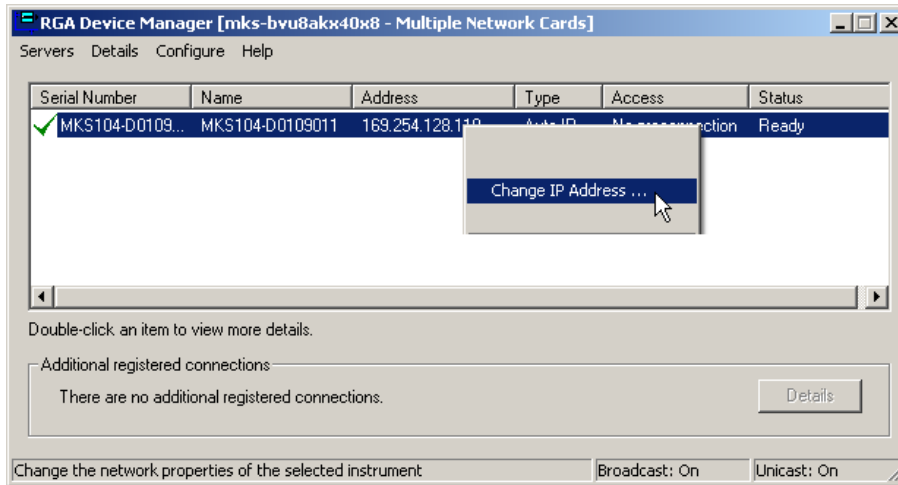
RGA Device Manager [mks-bvu8akx40x8 - Multiple Network Cards]

Servers Details Configure Help

| Serial Number | Name | Address | Type | Access | Status |
|---|---|---|---|---|---|
| MKS104-D0109... | MKS104-D0109011 | 169.254.128.11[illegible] | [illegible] | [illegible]ction | Ready |

Change IP Address ...

Double-click an item to view more details.

Additional registered connections

There are no additional registered connections.

Details

Change the network properties of the selected instrument

Broadcast: On

Unicast: On